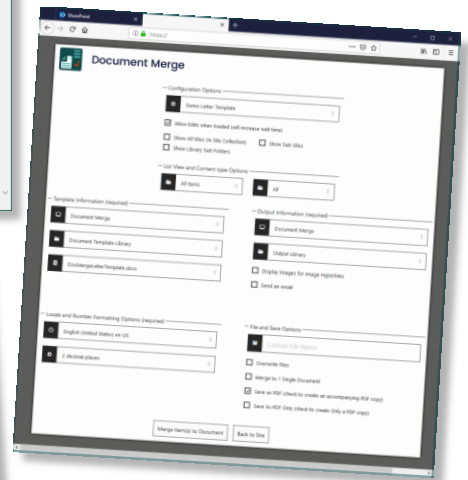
SharePoint

https://

Document Merge

Configuration Options

Demo Letter Template

Allow Edits when loaded (will increase wait time)

Show All Sites (in Site Collection)

Show Sub Sites

Show Library Sub Folders

List View and Content type Options

All Items

All

Template Information (required)

Document Merge

Document Template Library

DocMergeLetterTemplate.docx

Output Information (required)

Document Merge

Output Library

Display images for image Hyperlinks

Send as email

Locale and Number Formatting Options (required)

English (United States) en-US

2 decimal places

File and Save Options

Custom File Name

Overwrite files

Merge to 1 Single Document

Save as PDF (check to create an accompanying PDF copy)

Save As PDF Only (check to create Only a PDF copy)

Merge Item(s) to Document

Back to Site